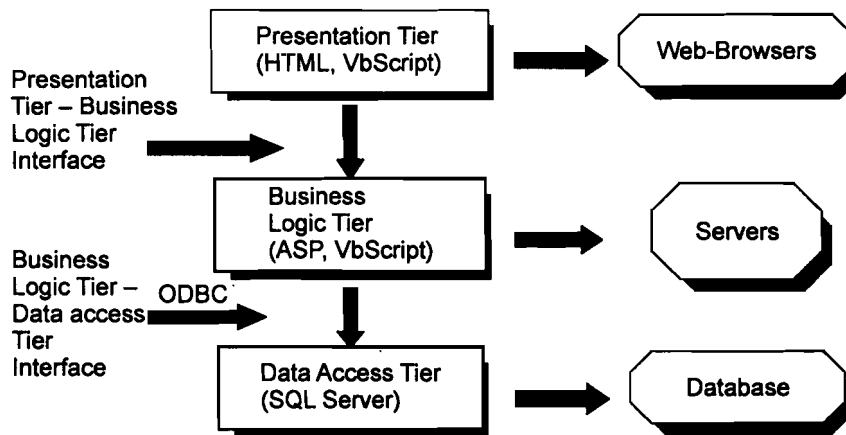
Presentation Tier (HTML, VbScript)

Web-Browsers

Presentation Tier – Business Logic Tier Interface

Business Logic Tier (ASP, VbScript)

Servers

Business Logic Tier – Data access Tier Interface

ODBC

Data Access Tier (SQL Server)

Database